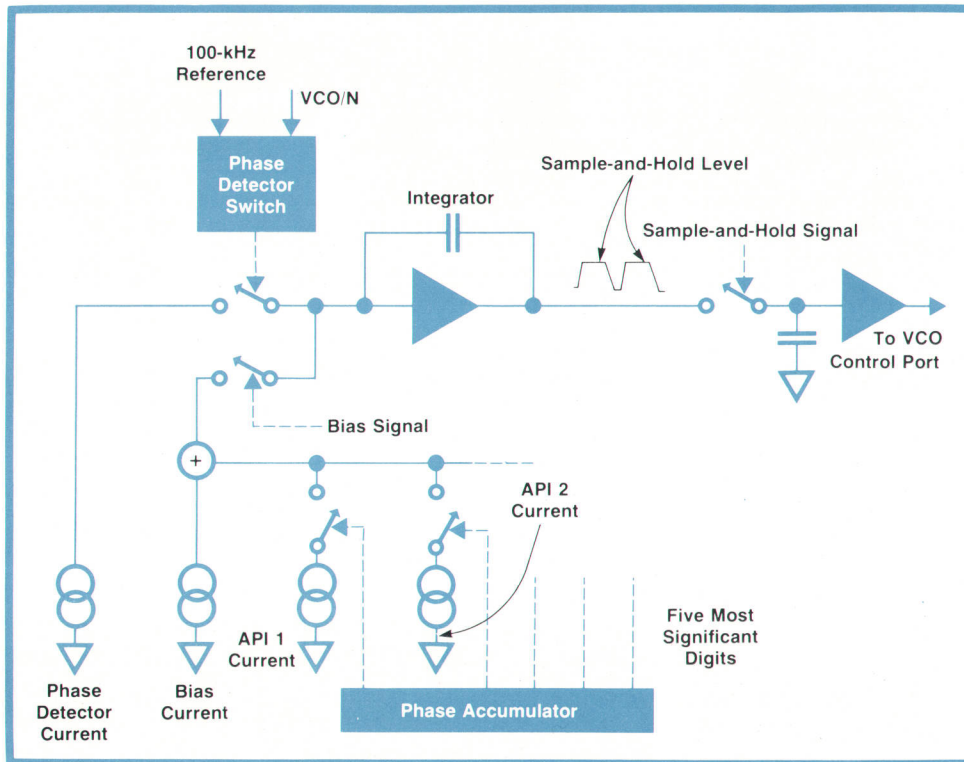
100-kHz Reference

VCO/N

Phase Detector Switch

Integrator

Sample-and-Hold Level

Sample-and-Hold Signal

To VCO Control Port

+

Bias Signal

API 2 Current

Five Most Significant Digits

API 1 Current

Phase Detector Current

Bias Current

Phase Accumulator